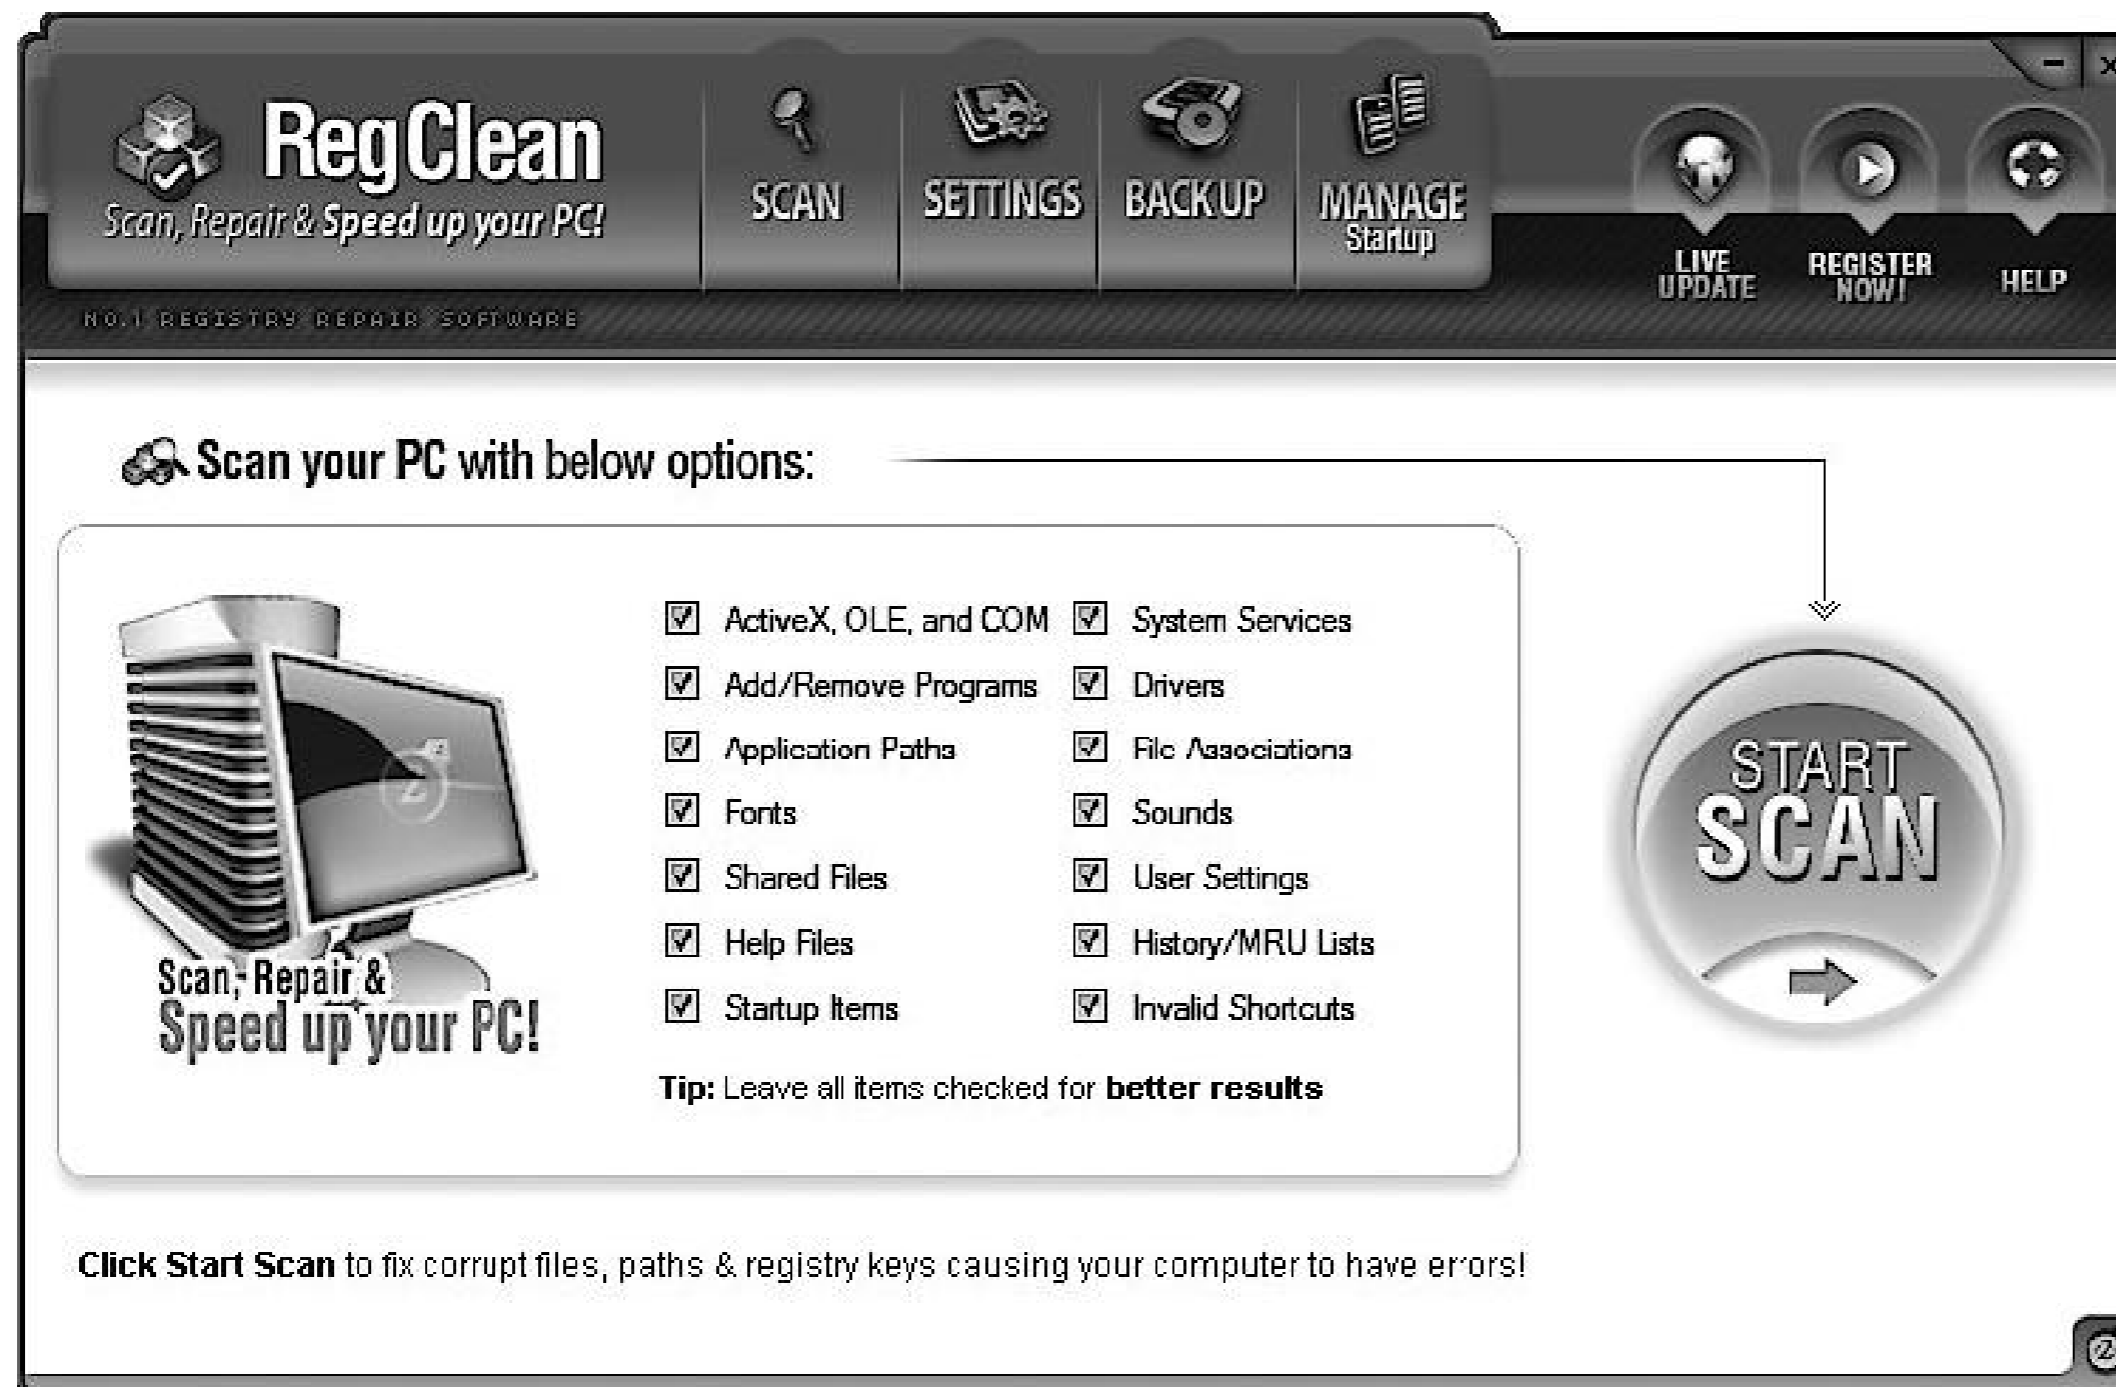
RegClean
Scan, Repair & Speed up your PC!
NO.1 REGISTRY REPAIR SOFTWARE

SCAN
SETTINGS
BACKUP
MANAGE Startup

LIVE UPDATE
REGISTER NOW!
HELP

Scan your PC with below options:

Scan, Repair & Speed up your PC!

☑ ActiveX, OLE, and COM
☑ Add/Remove Programs
☑ Application Paths
☑ Fonts
☑ Shared Files
☑ Help Files
☑ Startup Items
☑ System Services
☑ Drivers
☑ File Associations
☑ Sounds
☑ User Settings
☑ History/MRU Lists
☑ Invalid Shortcuts

**Tip:** Leave all items checked for **better results**

START SCAN

**Click Start Scan** to fix corrupt files, paths & registry keys causing your computer to have errors!